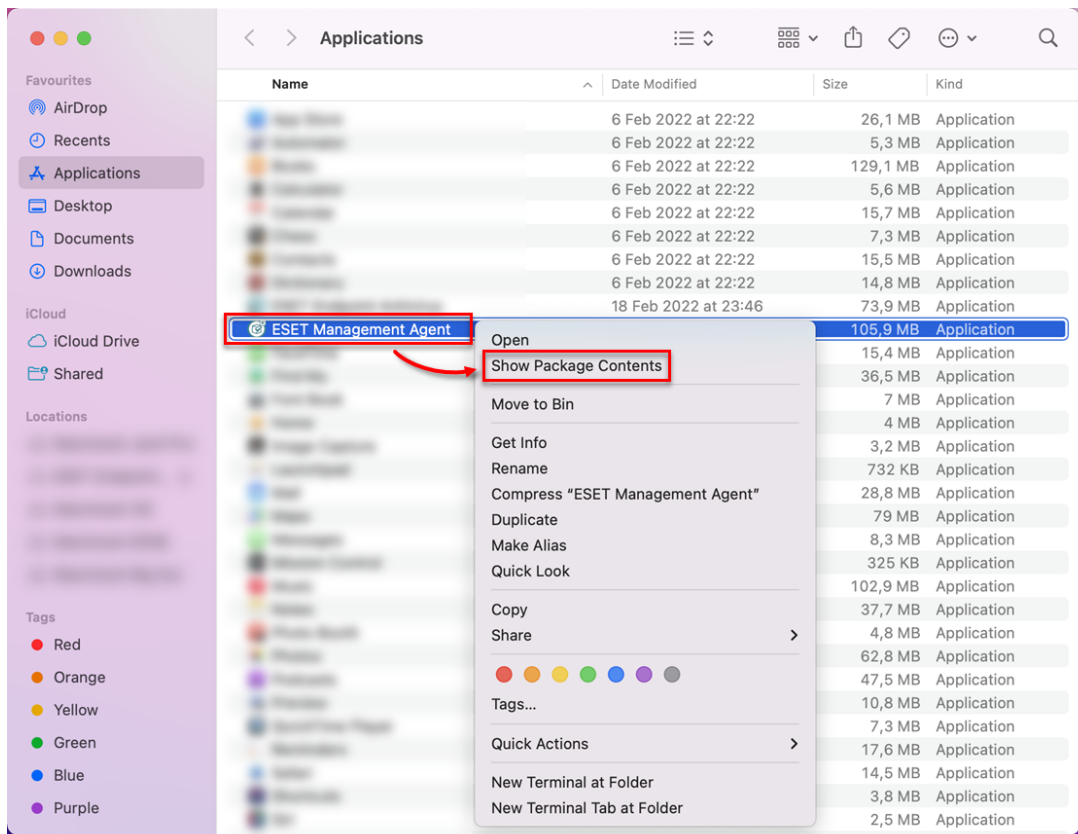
Applications

Favourites
AirDrop
Recents
Applications
Desktop
Documents
Downloads

iCloud
iCloud Drive
Shared

Locations
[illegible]
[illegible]
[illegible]
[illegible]
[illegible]

Tags
Red
Orange
Yellow
Green
Blue
Purple

| Name | Date Modified | Size | Kind |
|---|---|---|---|
| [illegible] | 6 Feb 2022 at 22:22 | 26,1 MB | Application |
| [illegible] | 6 Feb 2022 at 22:22 | 5,3 MB | Application |
| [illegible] | 6 Feb 2022 at 22:22 | 129,1 MB | Application |
| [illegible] | 6 Feb 2022 at 22:22 | 5,6 MB | Application |
| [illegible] | 6 Feb 2022 at 22:22 | 15,7 MB | Application |
| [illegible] | 6 Feb 2022 at 22:22 | 7,3 MB | Application |
| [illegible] | 6 Feb 2022 at 22:22 | 15,5 MB | Application |
| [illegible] | 6 Feb 2022 at 22:22 | 14,8 MB | Application |
| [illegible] | 18 Feb 2022 at 23:46 | 73,9 MB | Application |
| ESET Management Agent | | 105,9 MB | Application |
| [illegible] | | 15,4 MB | Application |
| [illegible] | | 36,5 MB | Application |
| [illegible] | | 7 MB | Application |
| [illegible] | | 4 MB | Application |
| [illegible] | | 3,2 MB | Application |
| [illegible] | | 732 KB | Application |
| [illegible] | | 28,8 MB | Application |
| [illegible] | | 79 MB | Application |
| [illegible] | | 8,3 MB | Application |
| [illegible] | | 325 KB | Application |
| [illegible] | | 102,9 MB | Application |
| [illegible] | | 37,7 MB | Application |
| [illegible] | | 4,8 MB | Application |
| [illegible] | | 62,8 MB | Application |
| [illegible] | | 47,5 MB | Application |
| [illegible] | | 10,8 MB | Application |
| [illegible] | | 7,3 MB | Application |
| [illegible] | | 17,6 MB | Application |
| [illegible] | | 14,5 MB | Application |
| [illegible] | | 3,8 MB | Application |
| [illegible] | | 2,5 MB | Application |

Open
Show Package Contents
Move to Bin
Get Info
Rename
Compress “ESET Management Agent”
Duplicate
Make Alias
Quick Look
Copy
Share
Tags...
Quick Actions
New Terminal at Folder
New Terminal Tab at Folder